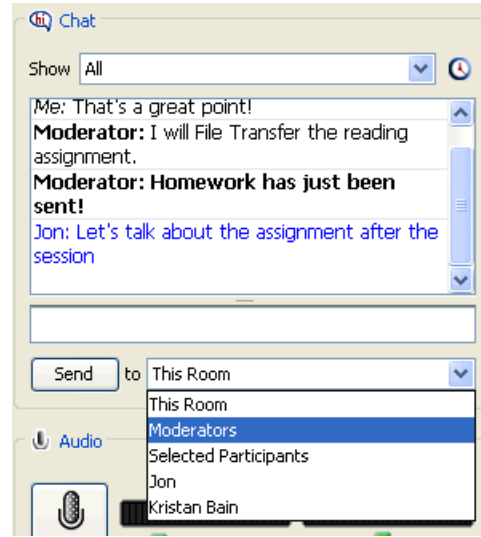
Chat

Show All

Me: That's a great point!
Moderator: I will File Transfer the reading assignment.
Moderator: Homework has just been sent!
Jon: Let's talk about the assignment after the session

Send to This Room

This Room
Moderators
Selected Participants
Jon
Kristan Bain

Audio